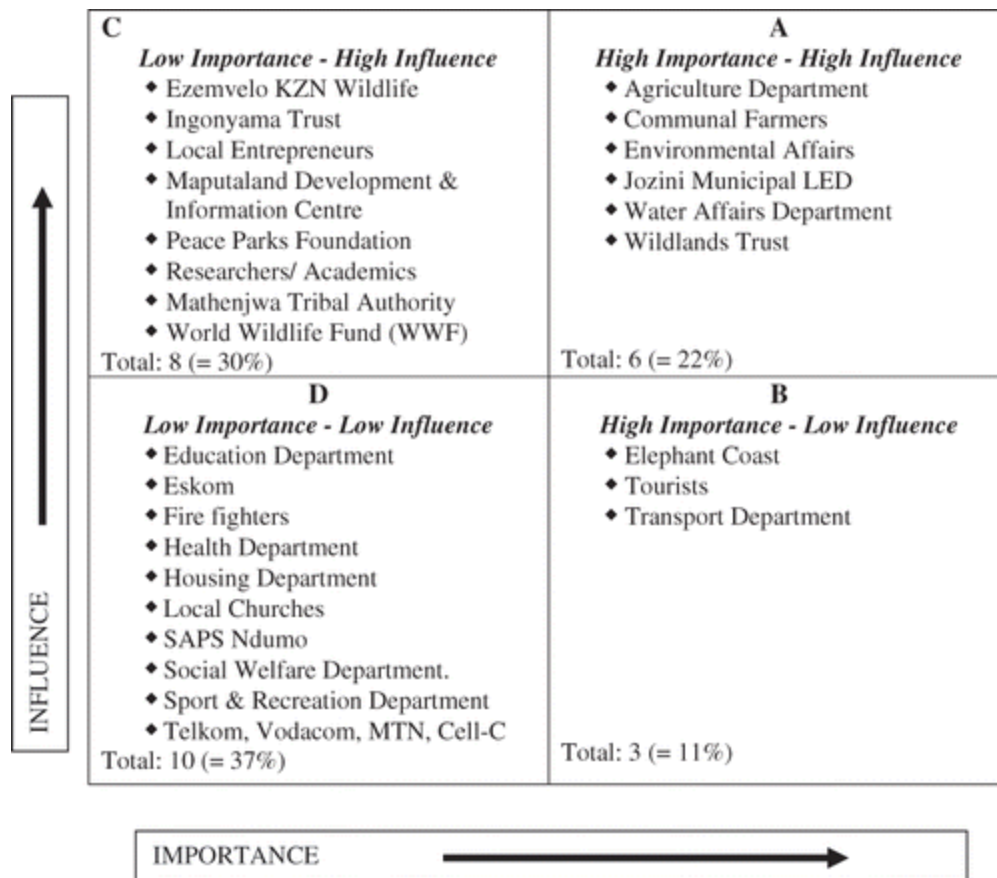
INFLUENCE

| C<br>*Low Importance - High Influence*<br>◆ Ezemvelo KZN Wildlife<br>◆ Ingonyama Trust<br>◆ Local Entrepreneurs<br>◆ Maputaland Development & Information Centre<br>◆ Peace Parks Foundation<br>◆ Researchers/ Academics<br>◆ Mathenjwa Tribal Authority<br>◆ World Wildlife Fund (WWF)<br>Total: 8 (= 30%) | A<br>*High Importance - High Influence*<br>◆ Agriculture Department<br>◆ Communal Farmers<br>◆ Environmental Affairs<br>◆ Jozini Municipal LED<br>◆ Water Affairs Department<br>◆ Wildlands Trust<br>Total: 6 (= 22%) |
|---|---|
| D<br>*Low Importance - Low Influence*<br>◆ Education Department<br>◆ Eskom<br>◆ Fire fighters<br>◆ Health Department<br>◆ Housing Department<br>◆ Local Churches<br>◆ SAPS Ndumo<br>◆ Social Welfare Department.<br>◆ Sport & Recreation Department<br>◆ Telkom, Vodacom, MTN, Cell-C<br>Total: 10 (= 37%) | B<br>*High Importance - Low Influence*<br>◆ Elephant Coast<br>◆ Tourists<br>◆ Transport Department<br>Total: 3 (= 11%) |

IMPORTANCE